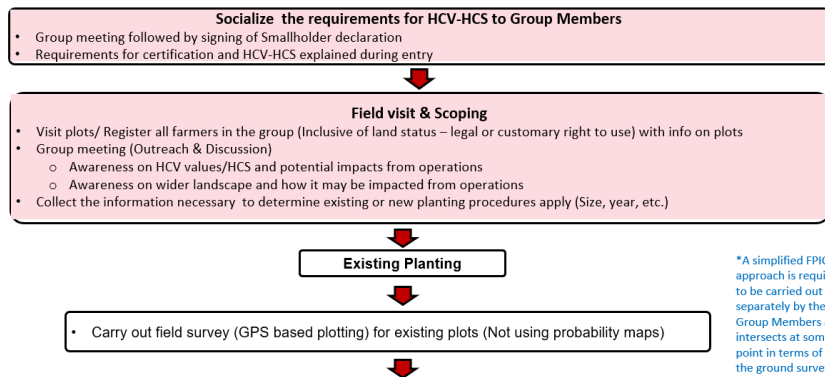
Socialize the requirements for HCV-HCS to Group Members

- Group meeting followed by signing of Smallholder declaration
- Requirements for certification and HCV-HCS explained during entry

Field visit & Scoping

- Visit plots/ Register all farmers in the group (Inclusive of land status – legal or customary right to use) with info on plots
- Group meeting (Outreach & Discussion)
  - Awareness on HCV values/HCS and potential impacts from operations
  - Awareness on wider landscape and how it may be impacted from operations
- Collect the information necessary to determine existing or new planting procedures apply (Size, year, etc.)

Existing Planting

- Carry out field survey (GPS based plotting) for existing plots (Not using probability maps)

*A simplified FPIC approach is requi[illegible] to be carried out separately by the Group Members intersects at som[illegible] point in terms of the ground surve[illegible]